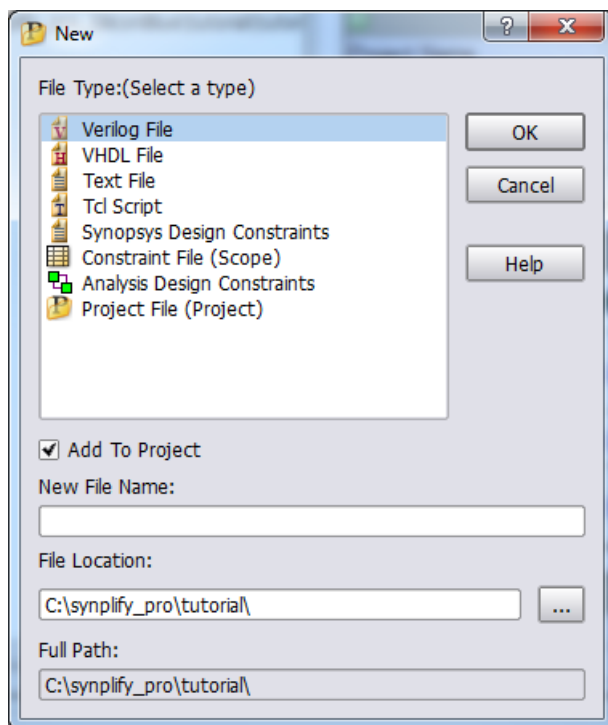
New

?

X

File Type:(Select a type)

Verilog File
VHDL File
Text File
Tcl Script
Synopsys Design Constraints
Constraint File (Scope)
Analysis Design Constraints
Project File (Project)

OK

Cancel

Help

Add To Project

New File Name:

File Location:

C:\synplify_pro\tutorial\

...

Full Path:

C:\synplify_pro\tutorial\